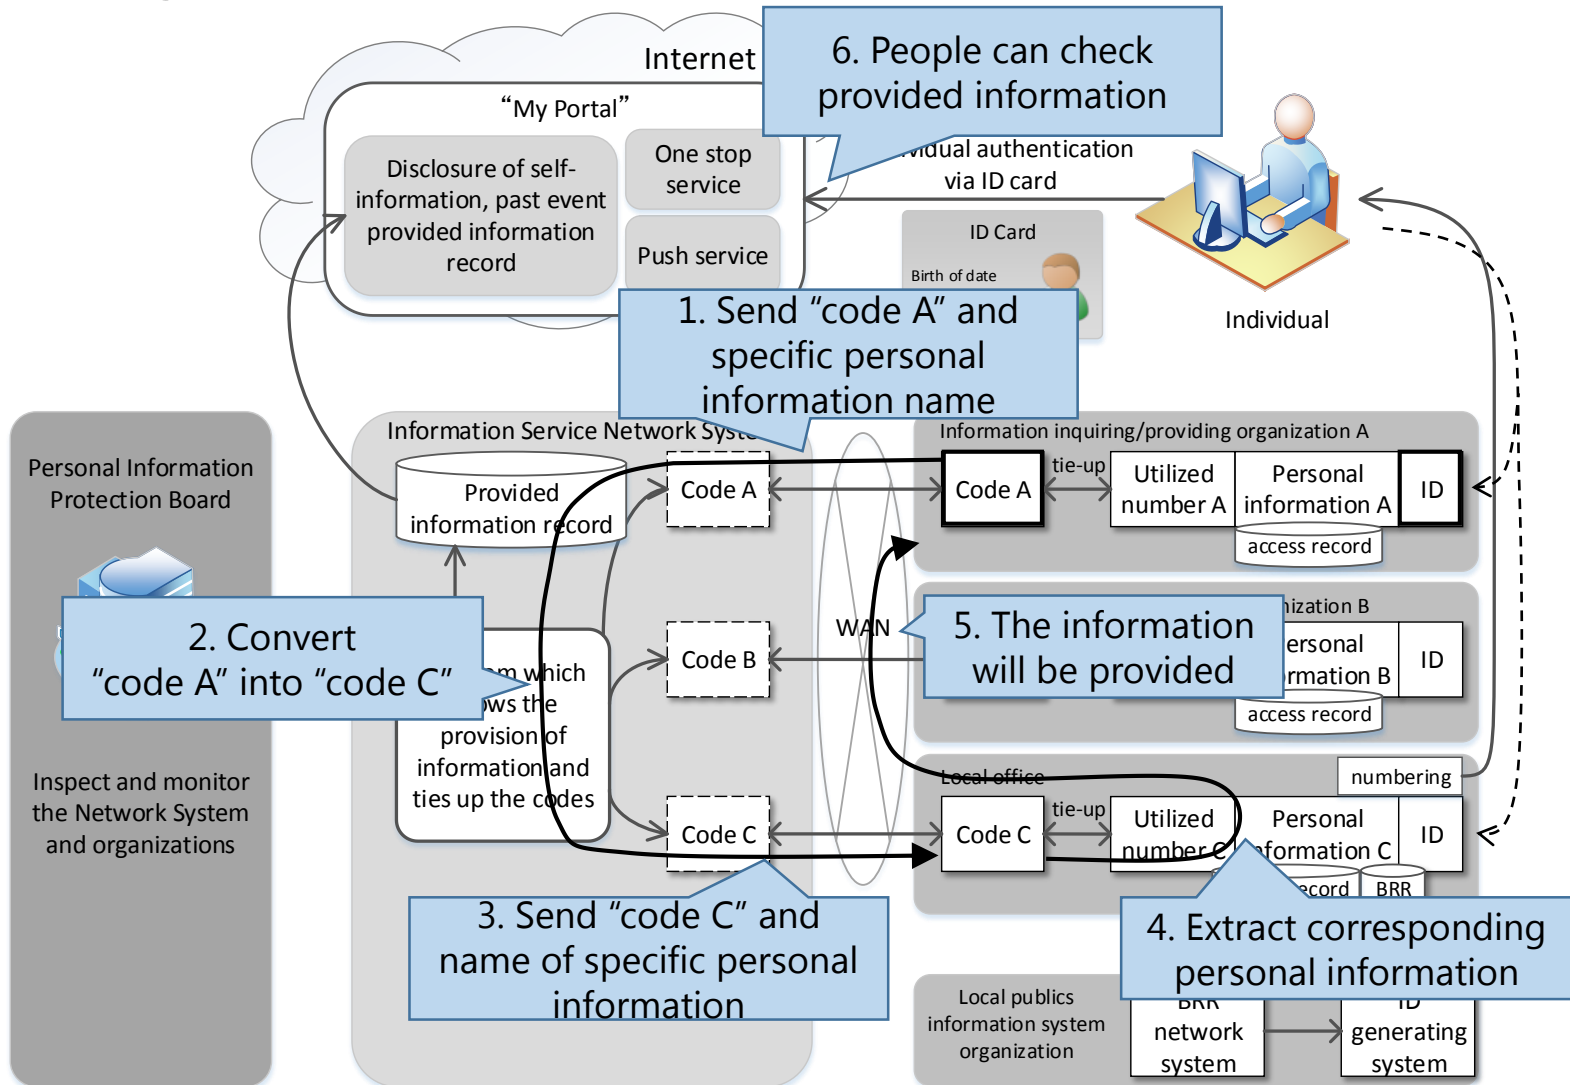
Internet

"My Portal"

Disclosure of self-information, past event provided information record

One stop service

Push service

6. People can check provided information

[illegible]vidual authentication via ID card

ID Card

Birth of date

Individual

1. Send "code A" and specific personal information name

Personal Information Protection Board

Inspect and monitor the Network System and organizations

Information Service Network Syste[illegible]

Provided information record

2. Convert "code A" into "code C"

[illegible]m which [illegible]ws the provision of information and ties up the codes

Code A

Code B

Code C

WAN

Information inquiring/providing organization A

Code A

tie-up

Utilized number A

Personal information A

ID

access record

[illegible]ization B

5. The information will be provided

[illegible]ersonal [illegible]rmation B

ID

access record

Local office

numbering

Code C

tie-up

Utilized number C

Personal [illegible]formation C

ID

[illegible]ecord

BRR

3. Send "code C" and name of specific personal information

4. Extract corresponding personal information

Local publics information system organization

BRR network system

ID generating system